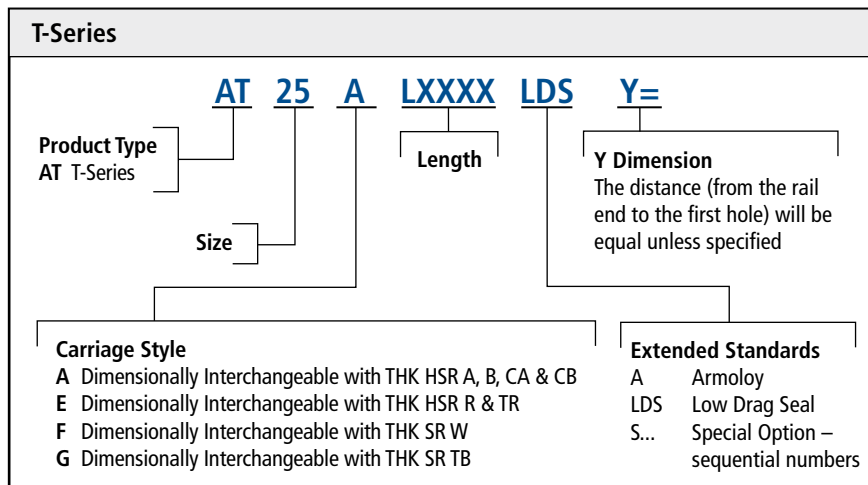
T-Series

AT 25 A LXXXX LDS Y=

Product Type
AT T-Series

Length

Y Dimension
The distance (from the rail end to the first hole) will be equal unless specified

Size

Carriage Style
A Dimensionally Interchangeable with THK HSR A, B, CA & CB
E Dimensionally Interchangeable with THK HSR R & TR
F Dimensionally Interchangeable with THK SR W
G Dimensionally Interchangeable with THK SR TB

Extended Standards
A Armoloy
LDS Low Drag Seal
S... Special Option – sequential numbers